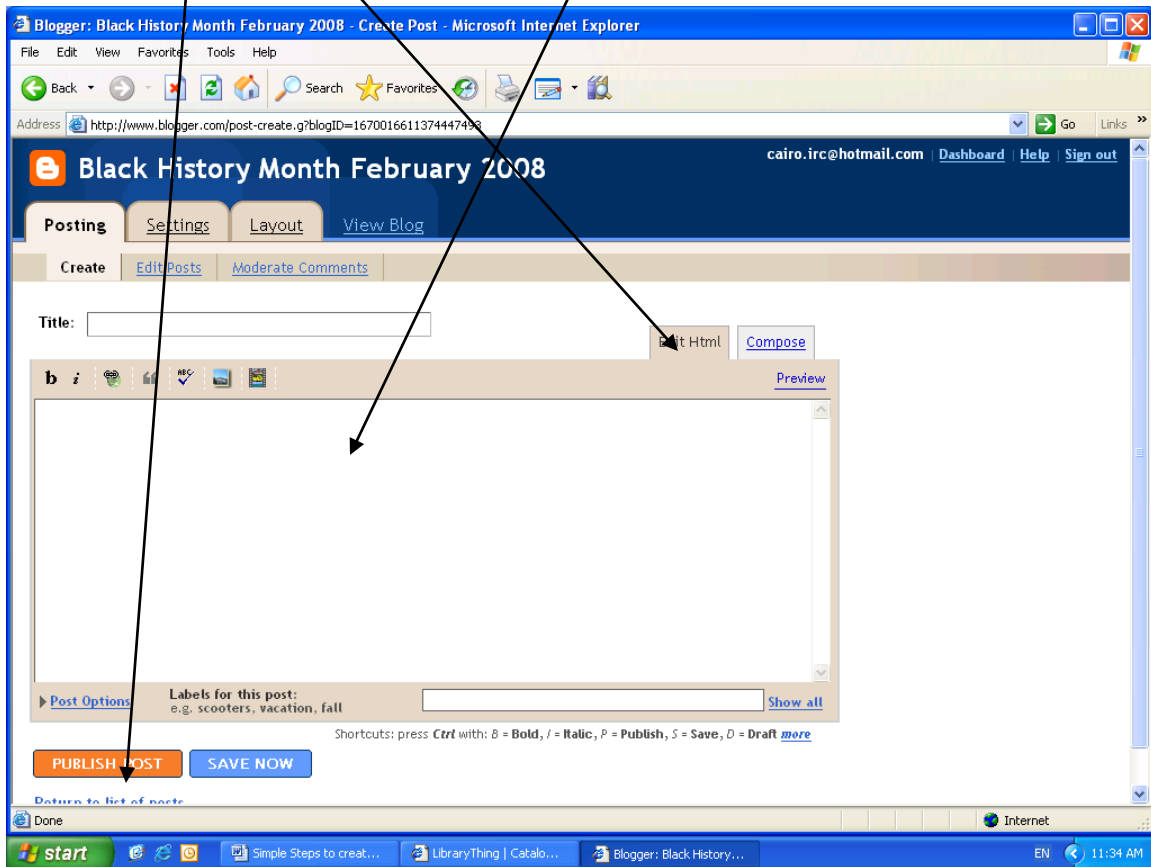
Blogger: Black History Month February 2008 - Create Post - Microsoft Internet Explorer

File Edit View Favorites Tools Help

Back Search Favorites

Address http://www.blogger.com/post-create.g?blogID=1670016611374447493

Go Links »

Black History Month February 2008

cairo.irc@hotmail.com | Dashboard | Help | Sign out

Posting Settings Layout View Blog

Create Edit Posts Moderate Comments

Title:

Edit Html Compose

b i

Preview

Post Options Labels for this post: e.g. scooters, vacation, fall Show all

Shortcuts: press Ctrl with: B = Bold, I = Italic, P = Publish, S = Save, D = Draft more

PUBLISH POST SAVE NOW

Return to list of posts

Done Internet

start Simple Steps to creat... LibraryThing | Catalo... Blogger: Black History... EN 11:34 AM